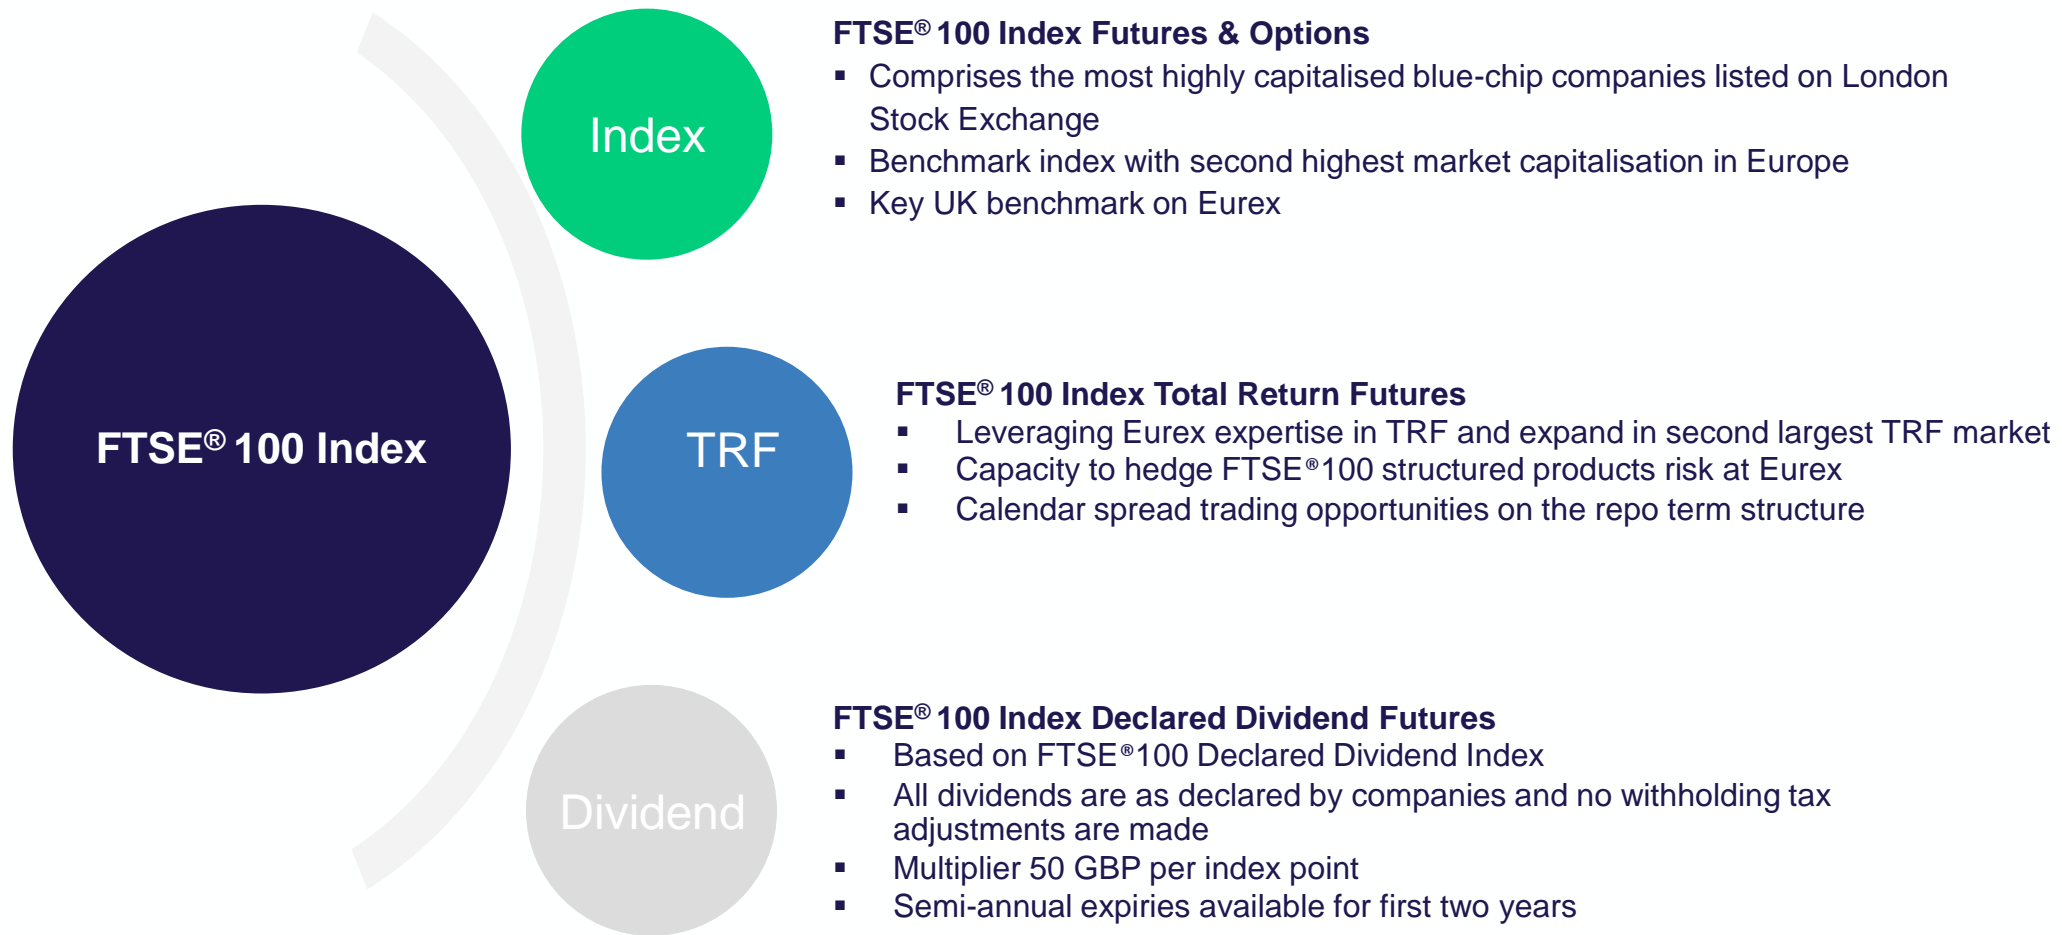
FTSE® 100 Index

Index

FTSE® 100 Index Futures & Options
- Comprises the most highly capitalised blue-chip companies listed on London Stock Exchange
- Benchmark index with second highest market capitalisation in Europe
- Key UK benchmark on Eurex

TRF

FTSE® 100 Index Total Return Futures
- Leveraging Eurex expertise in TRF and expand in second largest TRF market
- Capacity to hedge FTSE®100 structured products risk at Eurex
- Calendar spread trading opportunities on the repo term structure

Dividend

FTSE® 100 Index Declared Dividend Futures
- Based on FTSE®100 Declared Dividend Index
- All dividends are as declared by companies and no withholding tax adjustments are made
- Multiplier 50 GBP per index point
- Semi-annual expiries available for first two years